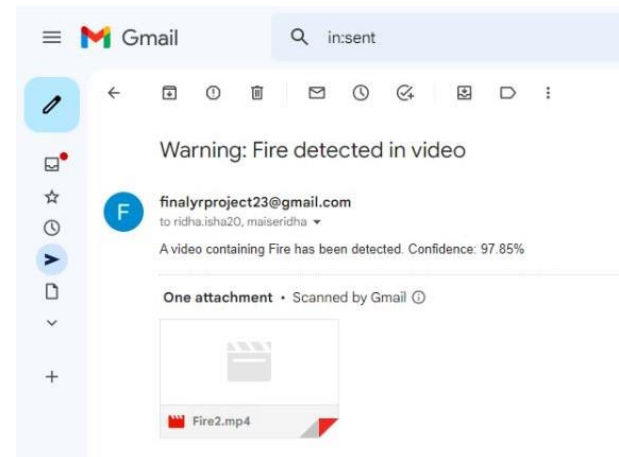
Gmail

in:sent

Warning: Fire detected in video

F

finalyrproject23@gmail.com
to ridha.isha20, maiseridha

A video containing Fire has been detected. Confidence: 97.85%

One attachment • Scanned by Gmail

Fire2.mp4